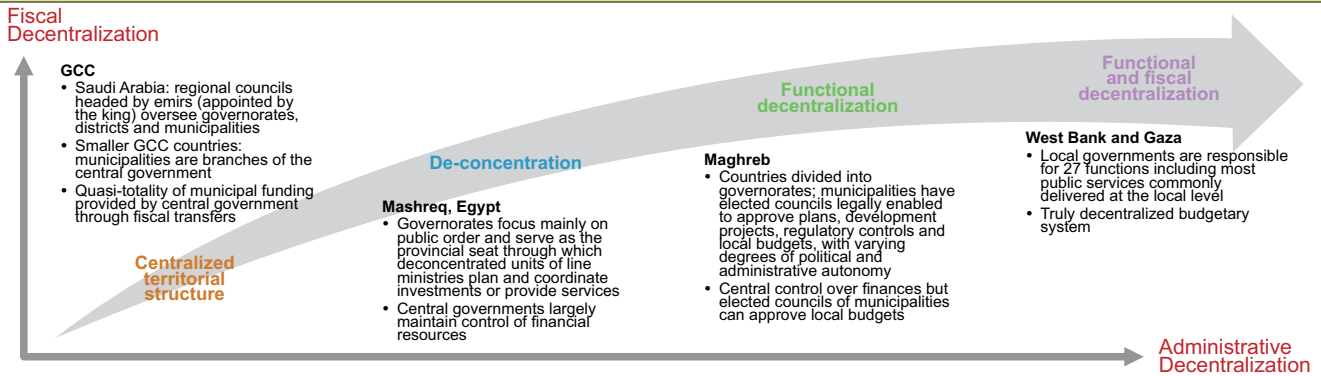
Fiscal Decentralization

GCC
• Saudi Arabia: regional councils headed by emirs (appointed by the king) oversee governorates, districts and municipalities
• Smaller GCC countries: municipalities are branches of the central government
• Quasi-totality of municipal funding provided by central government through fiscal transfers

Centralized territorial structure

De-concentration

Mashreq, Egypt
• Governorates focus mainly on public order and serve as the provincial seat through which deconcentrated units of line ministries plan and coordinate investments or provide services
• Central governments largely maintain control of financial resources

Functional decentralization

Maghreb
• Countries divided into governorates; municipalities have elected councils legally enabled to approve plans, development projects, regulatory controls and local budgets, with varying degrees of political and administrative autonomy
• Central control over finances but elected councils of municipalities can approve local budgets

Functional and fiscal decentralization

West Bank and Gaza
• Local governments are responsible for 27 functions including most public services commonly delivered at the local level
• Truly decentralized budgetary system

Administrative Decentralization